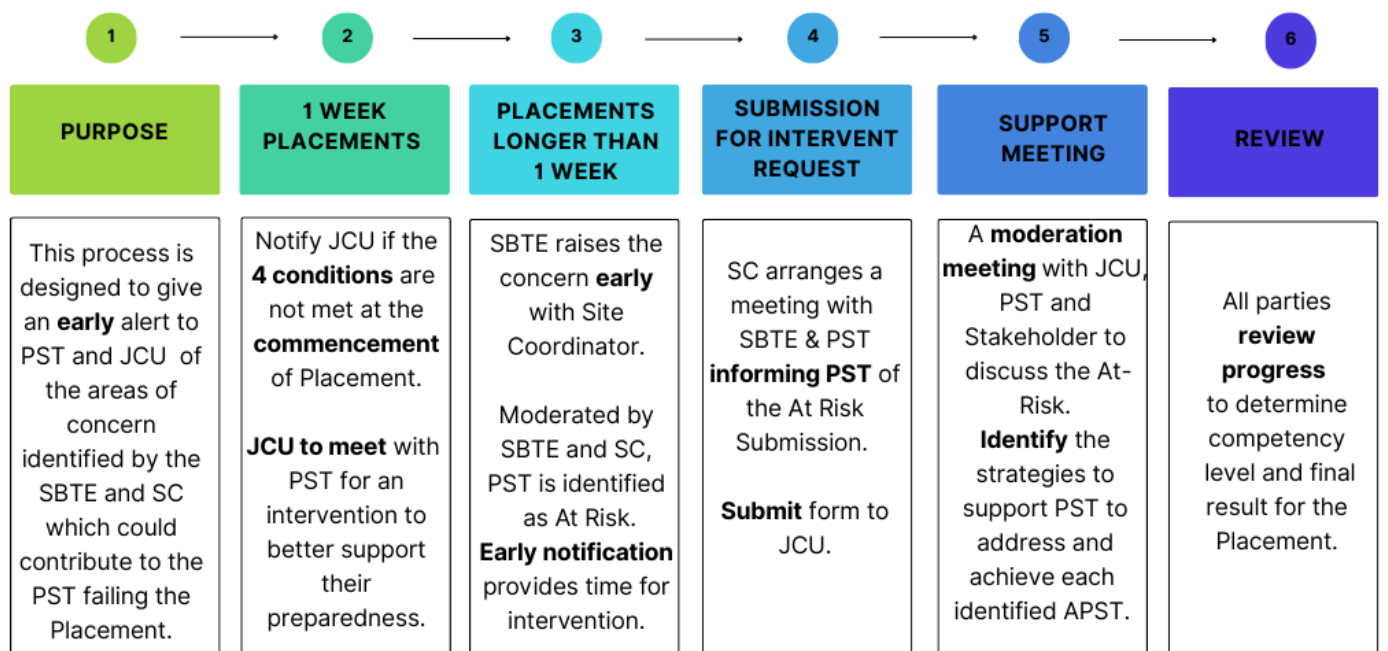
1

2

3

4

5

6

PURPOSE

This process is designed to give an early alert to PST and JCU of the areas of concern identified by the SBTE and SC which could contribute to the PST failing the Placement.

1 WEEK PLACEMENTS

Notify JCU if the 4 conditions are not met at the commencement of Placement.

JCU to meet with PST for an intervention to better support their preparedness.

PLACEMENTS LONGER THAN 1 WEEK

SBTE raises the concern early with Site Coordinator.

Moderated by SBTE and SC, PST is identified as At Risk.

Early notification provides time for intervention.

SUBMISSION FOR INTERVENT REQUEST

SC arranges a meeting with SBTE & PST informing PST of the At Risk Submission.

Submit form to JCU.

SUPPORT MEETING

A moderation meeting with JCU, PST and Stakeholder to discuss the At-Risk.

Identify the strategies to support PST to address and achieve each identified APST.

REVIEW

All parties review progress to determine competency level and final result for the Placement.